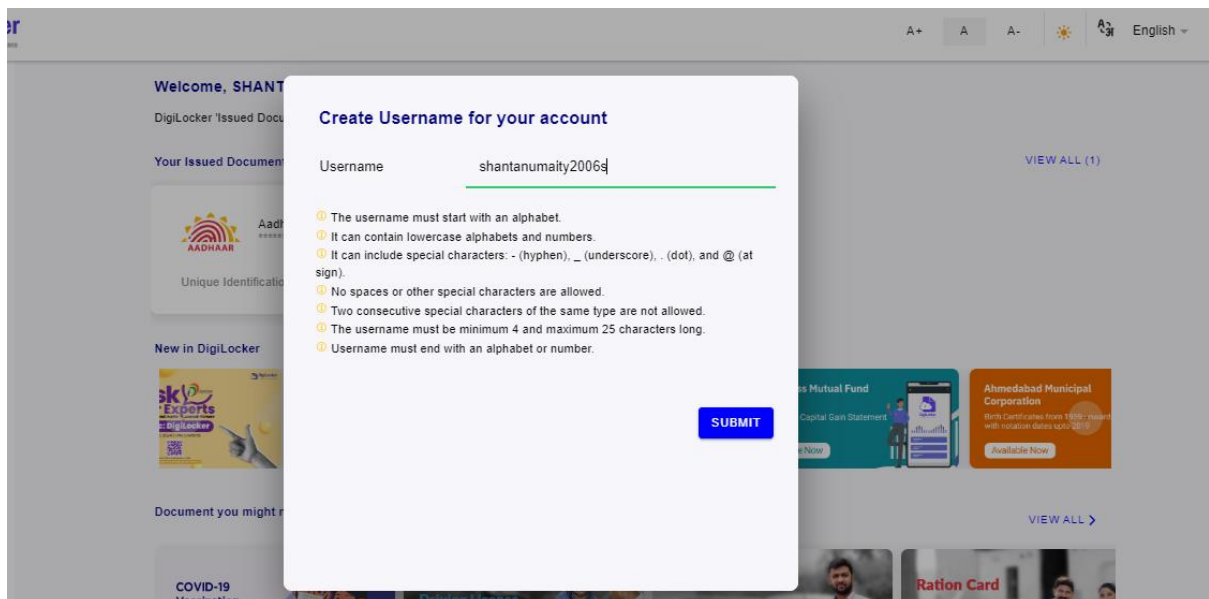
er

A+ A A- English

Welcome, SHANT

DigiLocker 'Issued Docu

Your Issued Document

VIEW ALL (1)

Aadh

AADHAAR

Unique Identificatio

New in DigiLocker

sk Experts

DigiLocker

s Mutual Fund

Capital Gain Statement

e Now

Ahmedabad Municipal Corporation

Birth Certificates from 1976 onwards with notation dates upto 2019

Available Now

Document you might n

VIEW ALL

COVID-19

Ration Card

Create Username for your account

Username shantanumaity2006s

The username must start with an alphabet.

It can contain lowercase alphabets and numbers.

It can include special characters: - (hyphen), _ (underscore), . (dot), and @ (at sign).

No spaces or other special characters are allowed.

Two consecutive special characters of the same type are not allowed.

The username must be minimum 4 and maximum 25 characters long.

Username must end with an alphabet or number.

SUBMIT